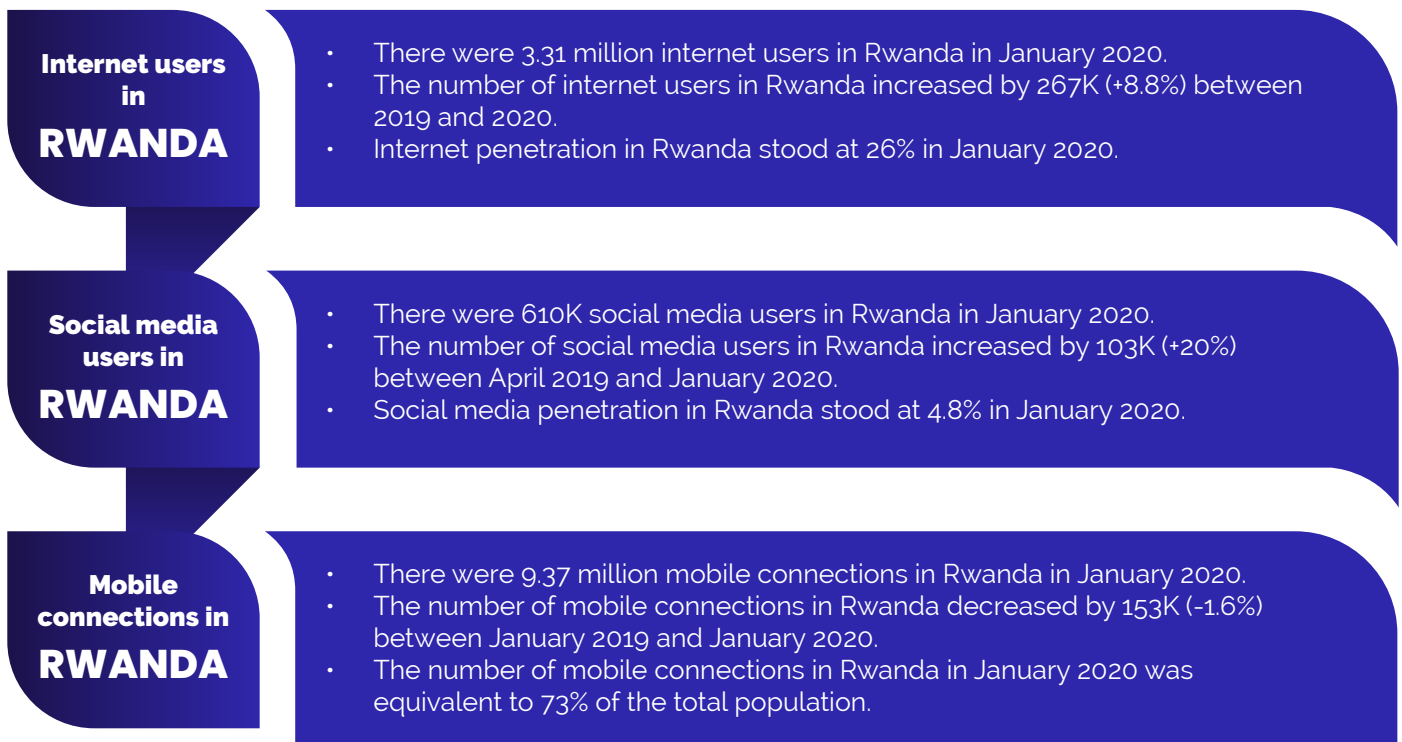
Internet users in RWANDA

- There were 3.31 million internet users in Rwanda in January 2020.
- The number of internet users in Rwanda increased by 267K (+8.8%) between 2019 and 2020.
- Internet penetration in Rwanda stood at 26% in January 2020.

Social media users in RWANDA

- There were 610K social media users in Rwanda in January 2020.
- The number of social media users in Rwanda increased by 103K (+20%) between April 2019 and January 2020.
- Social media penetration in Rwanda stood at 4.8% in January 2020.

Mobile connections in RWANDA

- There were 9.37 million mobile connections in Rwanda in January 2020.
- The number of mobile connections in Rwanda decreased by 153K (-1.6%) between January 2019 and January 2020.
- The number of mobile connections in Rwanda in January 2020 was equivalent to 73% of the total population.